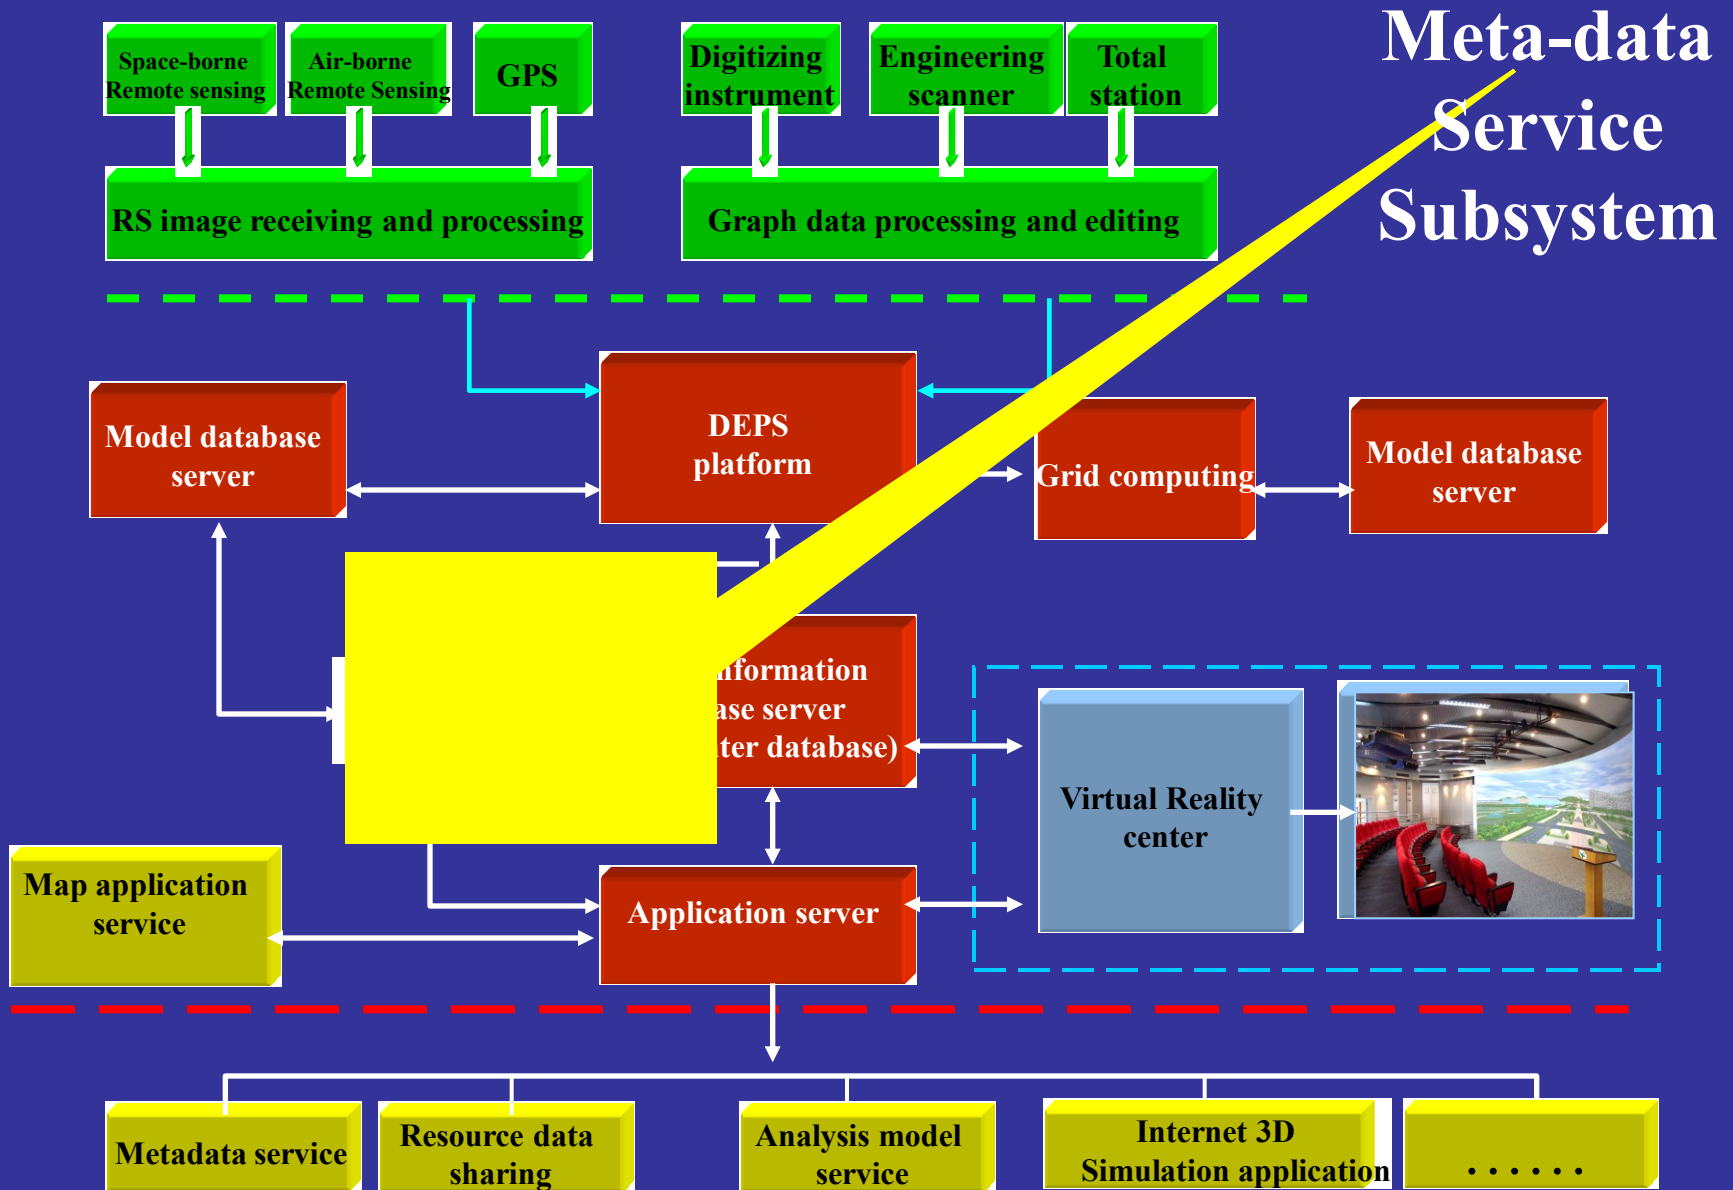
Space-borne Remote sensing

Air-borne Remote Sensing

GPS

Digitizing instrument

Engineering scanner

Total station

Meta-data Service Subsystem

RS image receiving and processing

Graph data processing and editing

Model database server

DEPS platform

Grid computing

Model database server

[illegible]nformation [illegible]ase server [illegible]ter database)

Virtual Reality center

Map application service

Application server

Metadata service

Resource data sharing

Analysis model service

Internet 3D Simulation application

. . . . . .